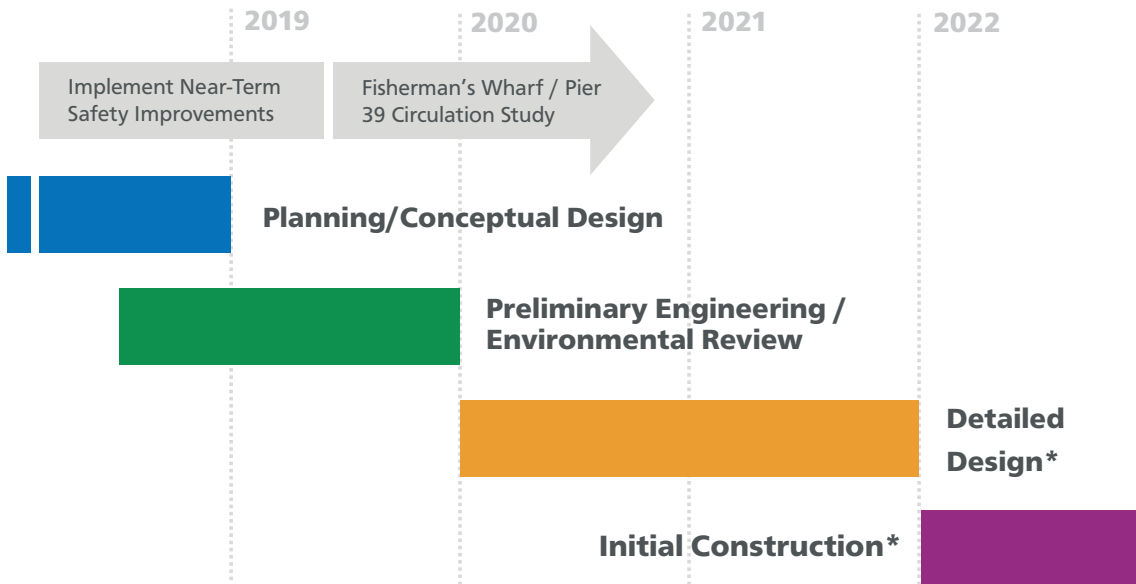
2019 2020 2021 2022

Implement Near-Term Safety Improvements

Fisherman's Wharf / Pier 39 Circulation Study

Planning/Conceptual Design

Preliminary Engineering / Environmental Review

Detailed Design*

Initial Construction*